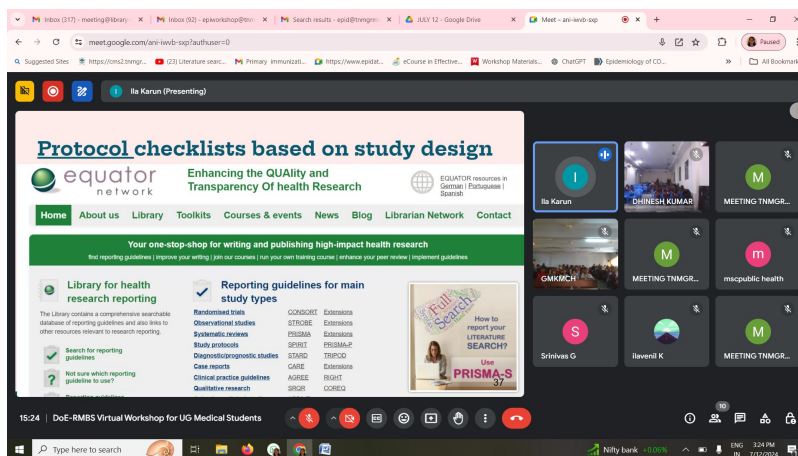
Inbox (317) - meeting@library | Inbox (92) - epiworkshop@tnm | Search results - epid@tnmgrm | JULY 12 - Google Drive | Meet – ani-iwvb-sxp

meet.google.com/ani-iwvb-sxp?authuser=0

Paused

Suggested Sites | https://cms2.tnmgr... | (23) Literature searc... | Primary immunizati... | https://www.epidat... | eCourse in Effective... | Workshop Materials... | ChatGPT | Epidemiology of CO... | All Bookmarks

Ila Karun (Presenting)

Protocol checklists based on study design

equator network

Enhancing the QUAlity and Transparency Of health Research

EQUATOR resources in German | Portuguese | Spanish

Home | About us | Library | Toolkits | Courses & events | News | Blog | Librarian Network | Contact

Your one-stop-shop for writing and publishing high-impact health research

find reporting guidelines | improve your writing | join our courses | run your own training course | enhance your peer review | implement guidelines

Library for health research reporting

The Library contains a comprehensive searchable database of reporting guidelines and also links to other resources relevant to research reporting.

Search for reporting guidelines

Not sure which reporting guideline to use?

Reporting guidelines for main study types

| | | |
|---|---|---|
| Randomised trials | CONSORT | Extensions |
| Observational studies | STROBE | Extensions |
| Systematic reviews | PRISMA | Extensions |
| Study protocols | SPIRIT | PRISMA-P |
| Diagnostic/prognostic studies | STARD | TRIPOD |
| Case reports | CARE | Extensions |
| Clinical practice guidelines | AGREE | RIGHT |
| Qualitative research | SRQR | COREQ |

Full Search

How to report your LITERATURE SEARCH?

Use PRISMA-S

37

Ila Karun | DHINESH KUMAR | MEETING TNMGR...
GMKMCH | MEETING TNMGR... | mscpublic health
Srinivas G | Ilavenil K | MEETING TNMGR...

15:24 | DoE-RMBS Virtual Workshop for UG Medical Students

10

Type here to search

Nifty bank +0.06%

ENG IN 3:24 PM 7/12/2024